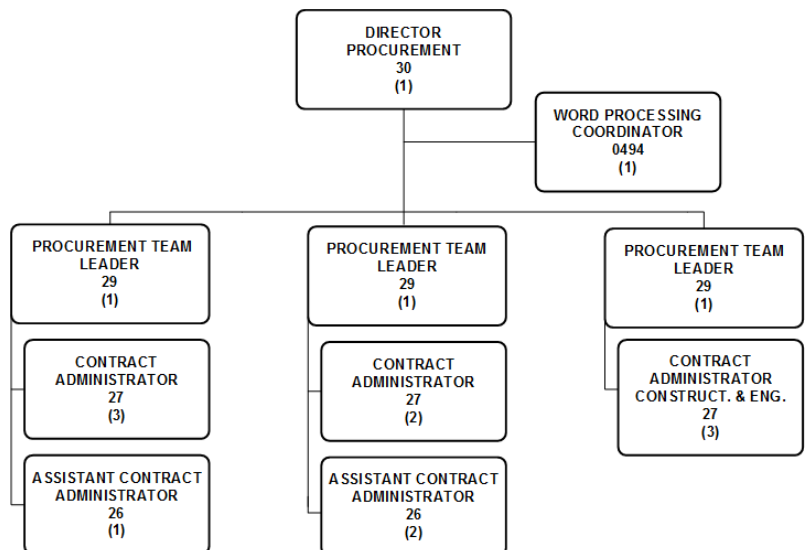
DIRECTOR PROCUREMENT
30
(1)

WORD PROCESSING COORDINATOR
0494
(1)

PROCUREMENT TEAM LEADER
29
(1)

CONTRACT ADMINISTRATOR
27
(3)

ASSISTANT CONTRACT ADMINISTRATOR
26
(1)

PROCUREMENT TEAM LEADER
29
(1)

CONTRACT ADMINISTRATOR
27
(2)

ASSISTANT CONTRACT ADMINISTRATOR
26
(2)

PROCUREMENT TEAM LEADER
29
(1)

CONTRACT ADMINISTRATOR CONSTRUCT. & ENG.
27
(3)